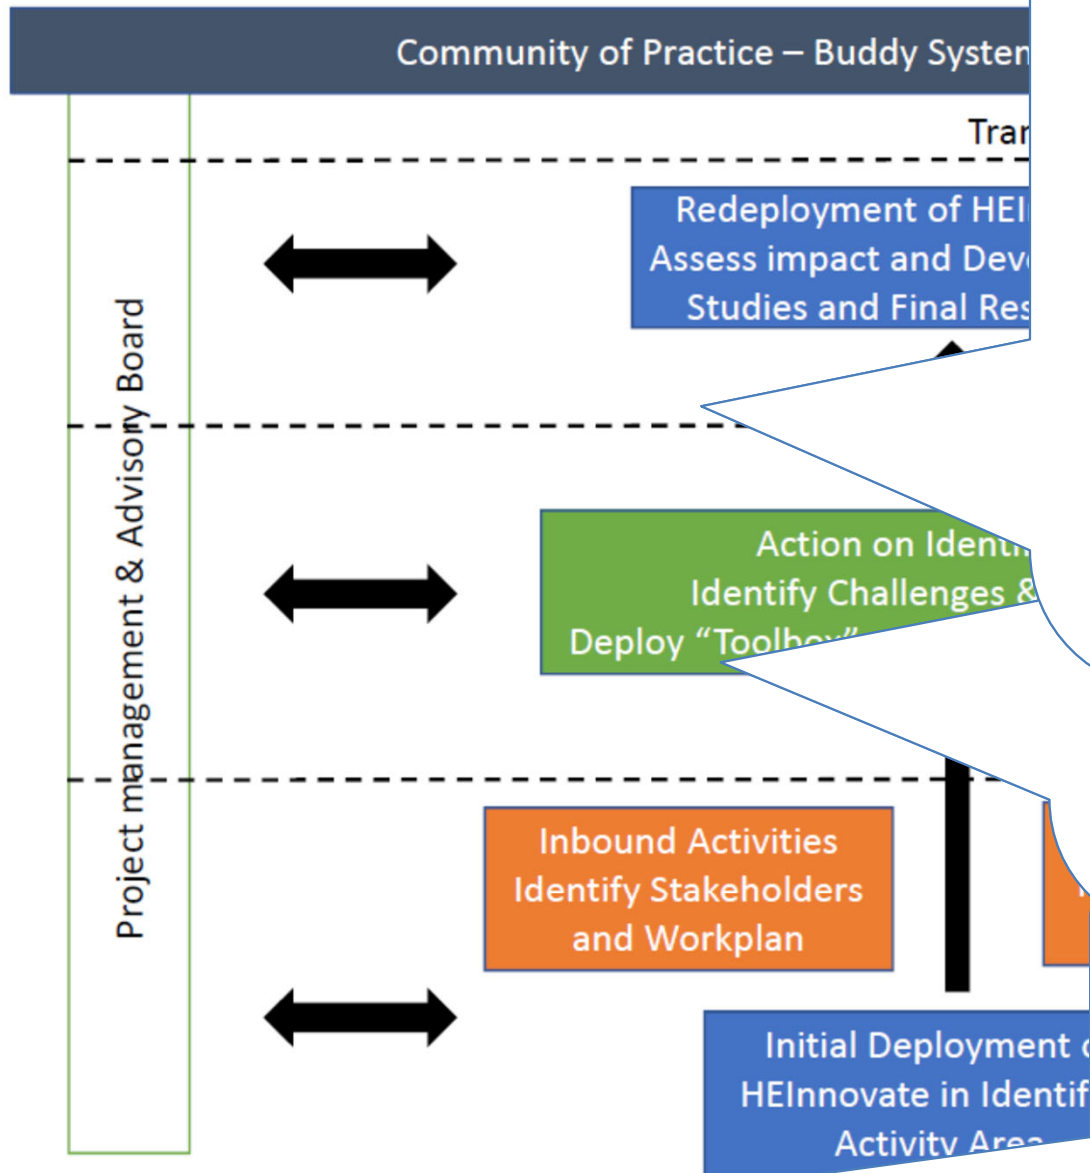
Community of Practice – Buddy Systen

Project management & Advisory Board

Trar

Redeployment of HEI
Assess impact and Deve
Studies and Final Res

Action on Identi
Identify Challenges &
Deploy "Toolbo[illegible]

Inbound Activities
Identify Stakeholders
and Workplan

Initial Deployment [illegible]
HEInnovate in Identif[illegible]
Activity Area